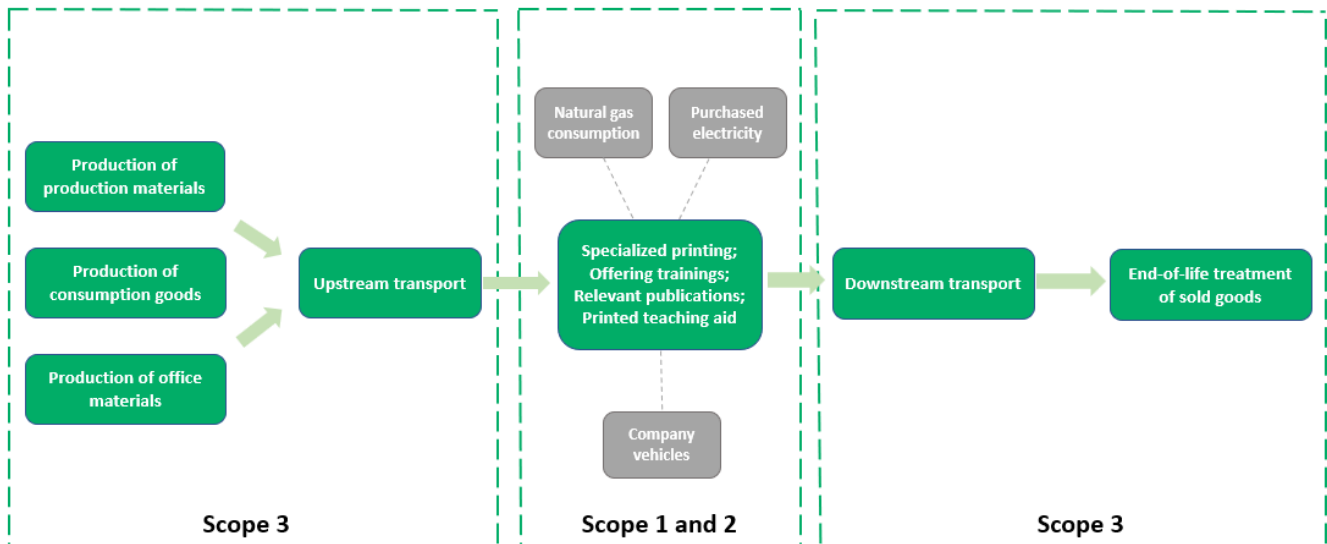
Production of production materials

Production of consumption goods

Production of office materials

Upstream transport

Scope 3

Natural gas consumption

Purchased electricity

Specialized printing; Offering trainings; Relevant publications; Printed teaching aid

Company vehicles

Scope 1 and 2

Downstream transport

End-of-life treatment of sold goods

Scope 3